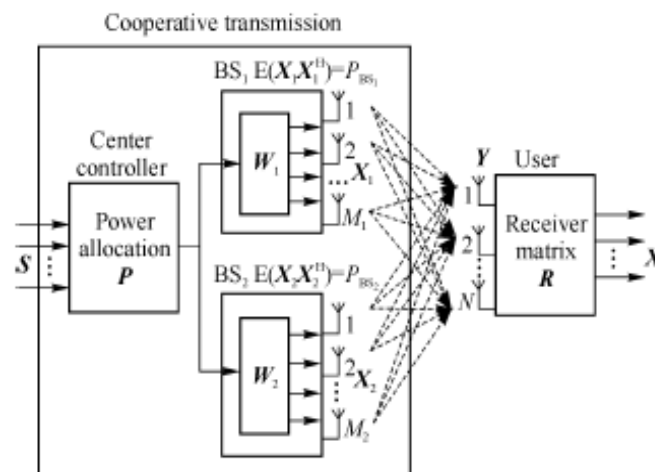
Cooperative transmission

Center controller

Power allocation $\boldsymbol{P}$

$\boldsymbol{S}$

BS$_1$ E($\boldsymbol{X}_1\boldsymbol{X}_1^{\mathrm{H}}$)=$P_{\mathrm{BS}_1}$

$\boldsymbol{W}_1$

1

2

$\boldsymbol{X}_1$

$M_1$

BS$_2$ E($\boldsymbol{X}_2\boldsymbol{X}_2^{\mathrm{H}}$)=$P_{\mathrm{BS}_2}$

$\boldsymbol{W}_2$

1

2

$\boldsymbol{X}_2$

$M_2$

$\boldsymbol{Y}$

1

2

$N$

User

Receiver matrix $\boldsymbol{R}$

$\boldsymbol{X}$